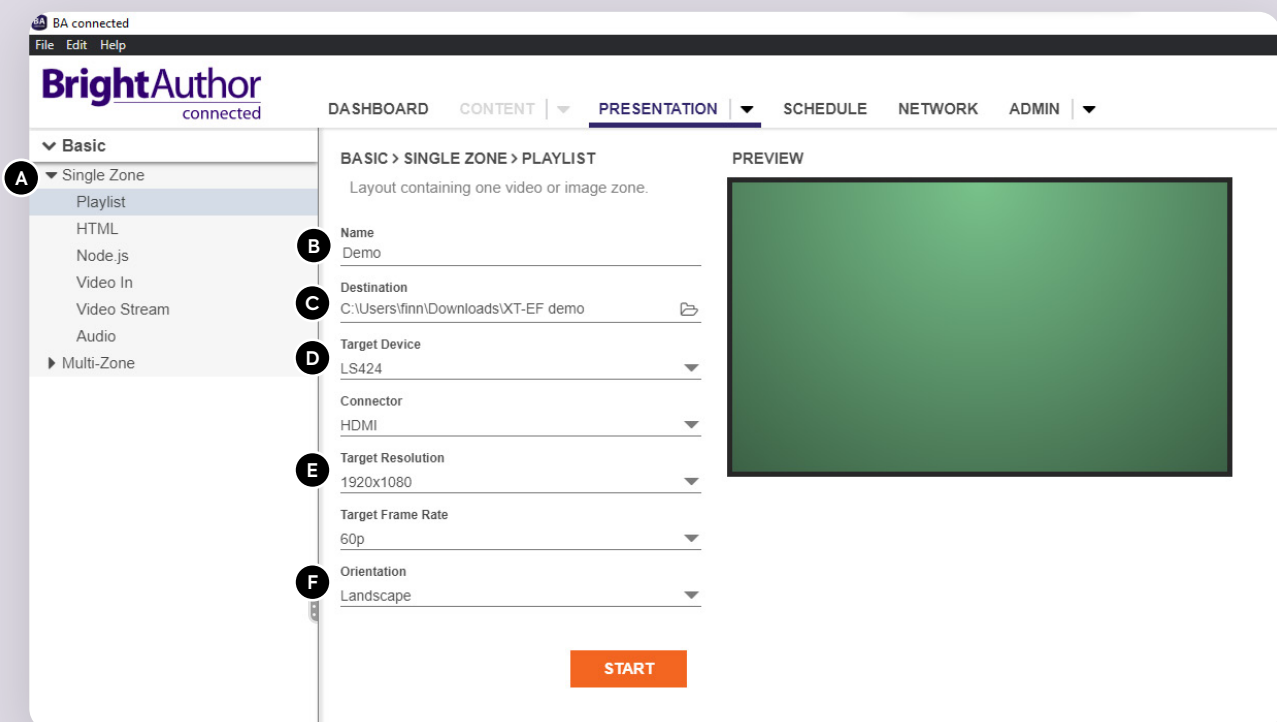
BA connected
File Edit Help
BrightAuthor connected
DASHBOARD CONTENT PRESENTATION SCHEDULE NETWORK ADMIN

Basic
A Single Zone
Playlist
HTML
Node.js
Video In
Video Stream
Audio
Multi-Zone

BASIC > SINGLE ZONE > PLAYLIST
Layout containing one video or image zone.

B Name
Demo

C Destination
C:\Users\finn\Downloads\XT-EF demo

D Target Device
LS424

Connector
HDMI

E Target Resolution
1920x1080

Target Frame Rate
60p

F Orientation
Landscape

START

PREVIEW